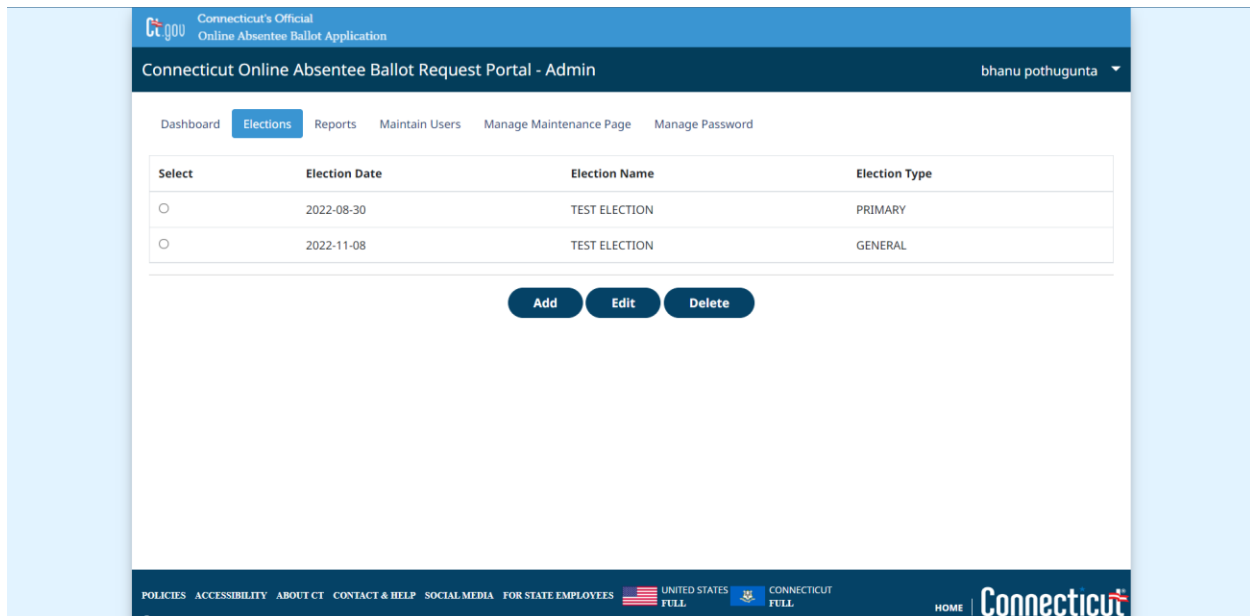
Ct.gov Connecticut's Official
Online Absentee Ballot Application

Connecticut Online Absentee Ballot Request Portal - Admin

bhanu pothugunta

Dashboard Elections Reports Maintain Users Manage Maintenance Page Manage Password

| Select | Election Date | Election Name | Election Type |
|---|---|---|---|
| ○ | 2022-08-30 | TEST ELECTION | PRIMARY |
| ○ | 2022-11-08 | TEST ELECTION | GENERAL |

Add Edit Delete

POLICIES ACCESSIBILITY ABOUT CT CONTACT & HELP SOCIAL MEDIA FOR STATE EMPLOYEES UNITED STATES FULL CONNECTICUT FULL

HOME | Connecticut